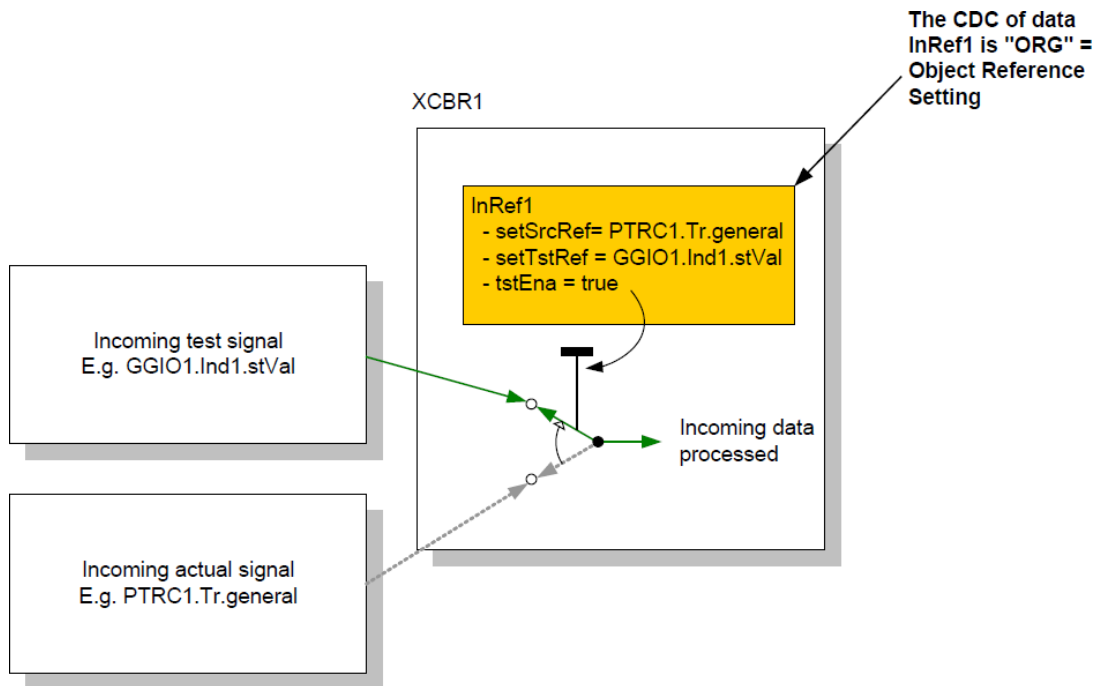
The CDC of data InRef1 is "ORG" = Object Reference Setting

XCBR1

InRef1
- setSrcRef= PTRC1.Tr.general
- setTstRef = GGIO1.Ind1.stVal
- tstEna = true

Incoming test signal
E.g. GGIO1.Ind1.stVal

Incoming data processed

Incoming actual signal
E.g. PTRC1.Tr.general